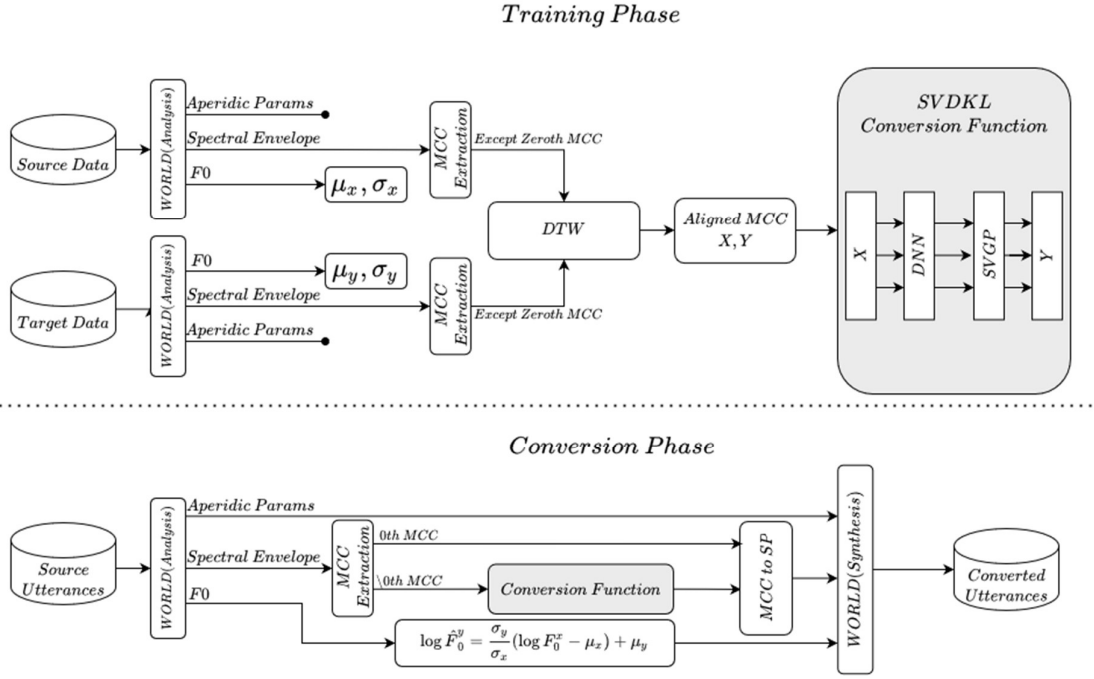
Training Phase

Source Data

WORLD(Analysis)

Aperidic Params

Spectral Envelope

F0

$\mu_x, \sigma_x$

MCC Extraction

Except Zeroth MCC

Target Data

WORLD(Analysis)

F0

$\mu_y, \sigma_y$

Spectral Envelope

Aperidic Params

MCC Extraction

Except Zeroth MCC

DTW

Aligned MCC
$X, Y$

SVDKL
Conversion Function

X

DNN

SVGP

Y

Conversion Phase

Source Utterances

WORLD(Analysis)

Aperidic Params

Spectral Envelope

F0

MCC Extraction

0th MCC

\0th MCC

Conversion Function

MCC to SP

$\log \hat{F}_0^y = \frac{\sigma_y}{\sigma_x}(\log F_0^x - \mu_x) + \mu_y$

WORLD(Synthesis)

Converted Utterances